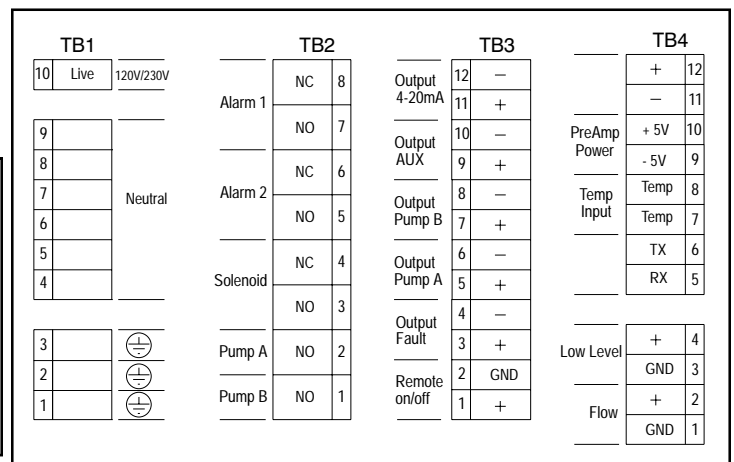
TB1

| 10 | Live | 120V/230V |
|---|---|---|
| 9 | | Neutral |
| 8 | | |
| 7 | | |
| 6 | | |
| 5 | | |
| 4 | | |
| 3 | | |
| 2 | | |
| 1 | | |

TB2

| | | |
|---|---|---|
| Alarm 1 | NC | 8 |
| | NO | 7 |
| Alarm 2 | NC | 6 |
| | NO | 5 |
| Solenoid | NC | 4 |
| | NO | 3 |
| Pump A | NO | 2 |
| Pump B | NO | 1 |

TB3

| | | |
|---|---|---|
| Output 4-20mA | 12 | – |
| | 11 | + |
| Output AUX | 10 | – |
| | 9 | + |
| Output Pump B | 8 | – |
| | 7 | + |
| Output Pump A | 6 | – |
| | 5 | + |
| Output Fault | 4 | – |
| | 3 | + |
| Remote on/off | 2 | GND |
| | 1 | + |

TB4

| | | |
|---|---|---|
| | + | 12 |
| | – | 11 |
| PreAmp Power | + 5V | 10 |
| | - 5V | 9 |
| Temp Input | Temp | 8 |
| | Temp | 7 |
| | TX | 6 |
| | RX | 5 |
| Low Level | + | 4 |
| | GND | 3 |
| Flow | + | 2 |
| | GND | 1 |